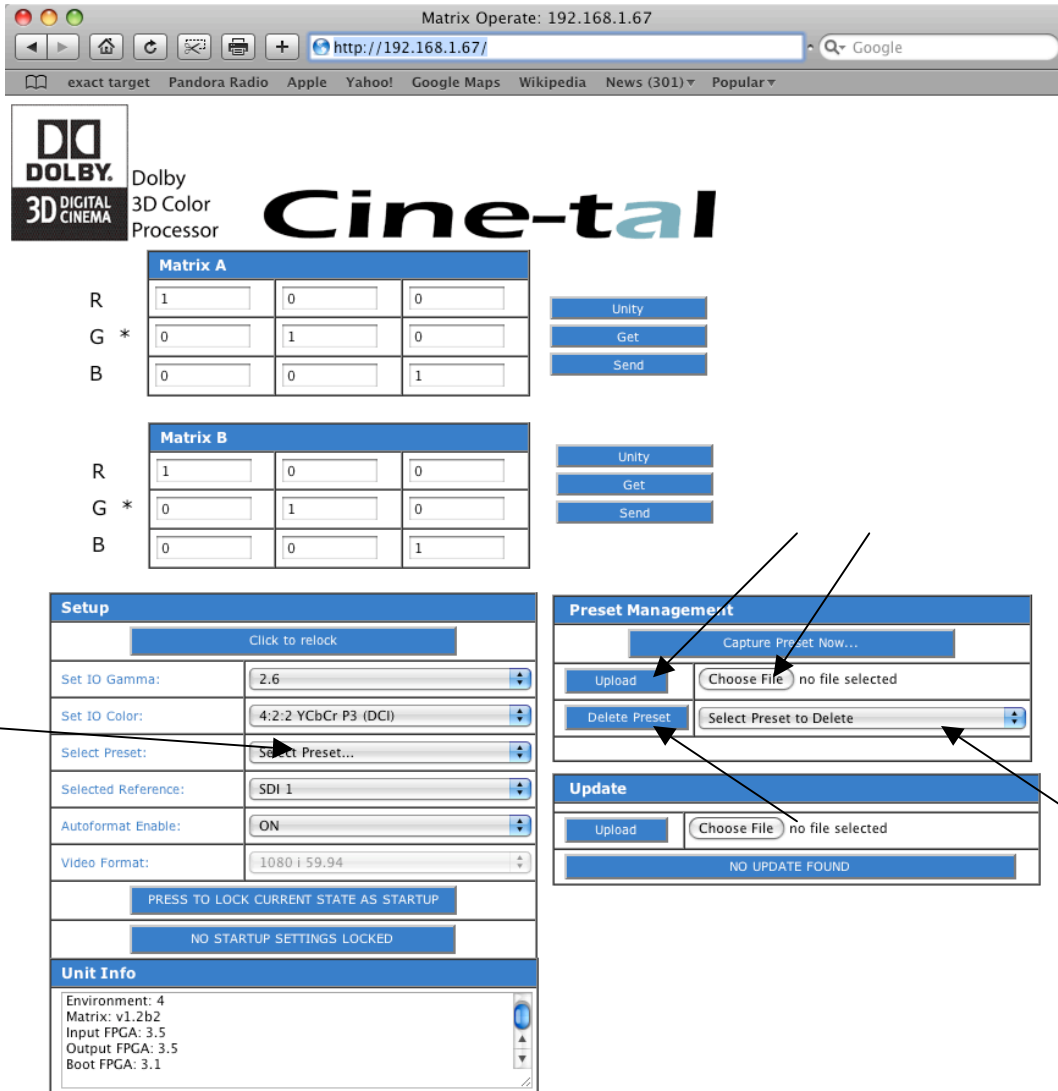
Matrix Operate: 192.168.1.67

http://192.168.1.67/

Google

exact target Pandora Radio Apple Yahoo! Google Maps Wikipedia News (301) Popular

DOLBY. 3D DIGITAL CINEMA

Dolby 3D Color Processor

Cine-tal

Matrix A

| | | | |
|---|---|---|---|
| R | 1 | 0 | 0 |
| G * | 0 | 1 | 0 |
| B | 0 | 0 | 1 |

Unity
Get
Send

Matrix B

| | | | |
|---|---|---|---|
| R | 1 | 0 | 0 |
| G * | 0 | 1 | 0 |
| B | 0 | 0 | 1 |

Unity
Get
Send

Setup

Click to relock

| | |
|---|---|
| Set IO Gamma: | 2.6 |
| Set IO Color: | 4:2:2 YCbCr P3 (DCI) |
| Select Preset: | Select Preset... |
| Selected Reference: | SDI 1 |
| Autoformat Enable: | ON |
| Video Format: | 1080 i 59.94 |

PRESS TO LOCK CURRENT STATE AS STARTUP

NO STARTUP SETTINGS LOCKED

Unit Info

Environment: 4
Matrix: v1.2b2
Input FPGA: 3.5
Output FPGA: 3.5
Boot FPGA: 3.1

Preset Management

Capture Preset Now...

Upload | Choose File no file selected

Delete Preset | Select Preset to Delete

Update

Upload | Choose File no file selected

NO UPDATE FOUND